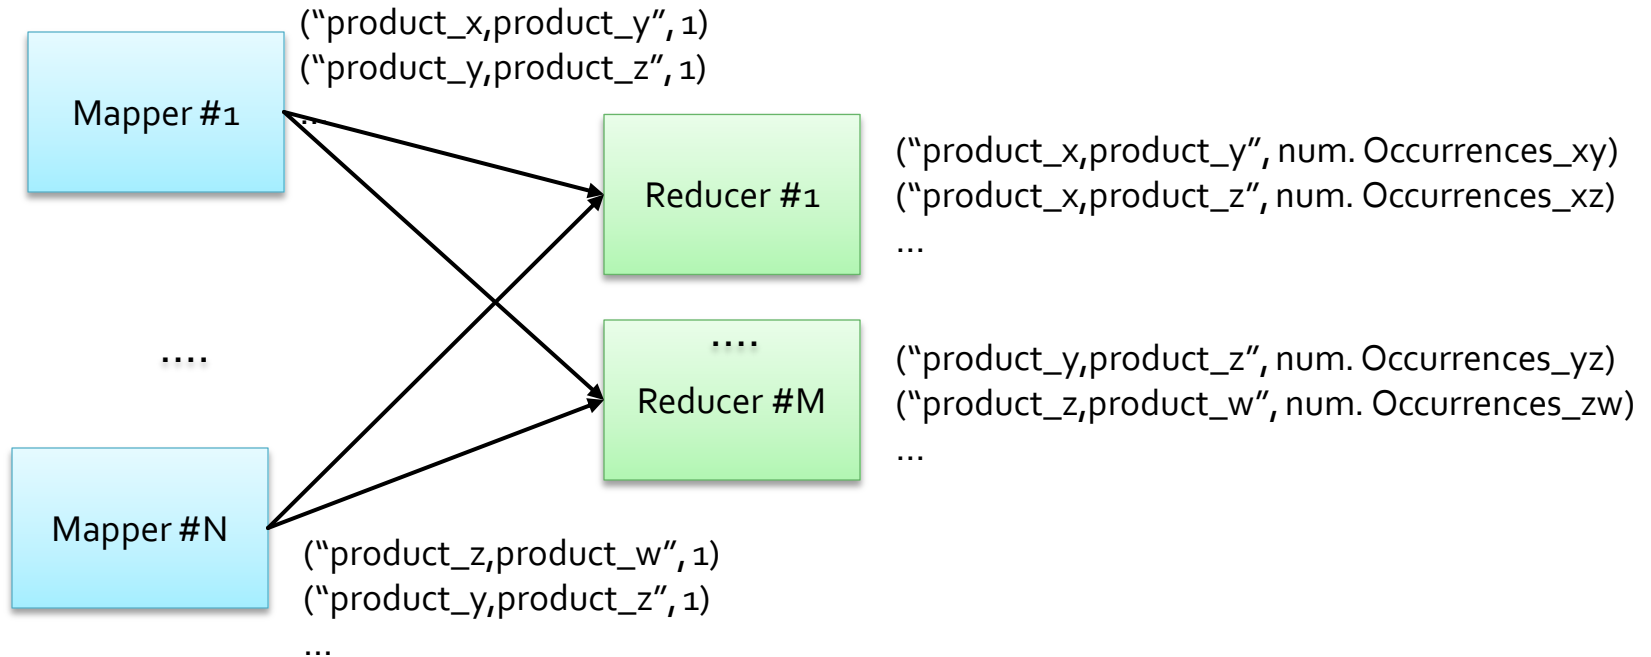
("product_x,product_y", 1)
("product_y,product_z", 1)
...

Mapper #1

....

Mapper #N

("product_z,product_w", 1)
("product_y,product_z", 1)
...

Reducer #1

....

Reducer #M

("product_x,product_y", num. Occurrences_xy)
("product_x,product_z", num. Occurrences_xz)
...

("product_y,product_z", num. Occurrences_yz)
("product_z,product_w", num. Occurrences_zw)
...